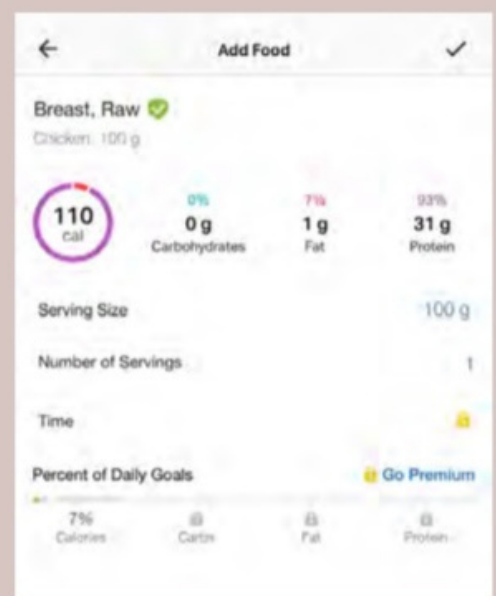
←
Add Food
✓

Breast, Raw
Chicken, 100 g

110
cal

0%
0 g
Carbohydrates

7%
1 g
Fat

93%
31 g
Protein

Serving Size
100 g

Number of Servings
1

Time

Percent of Daily Goals
Go Premium

7%
Calories

Carbs

Fat

Protein